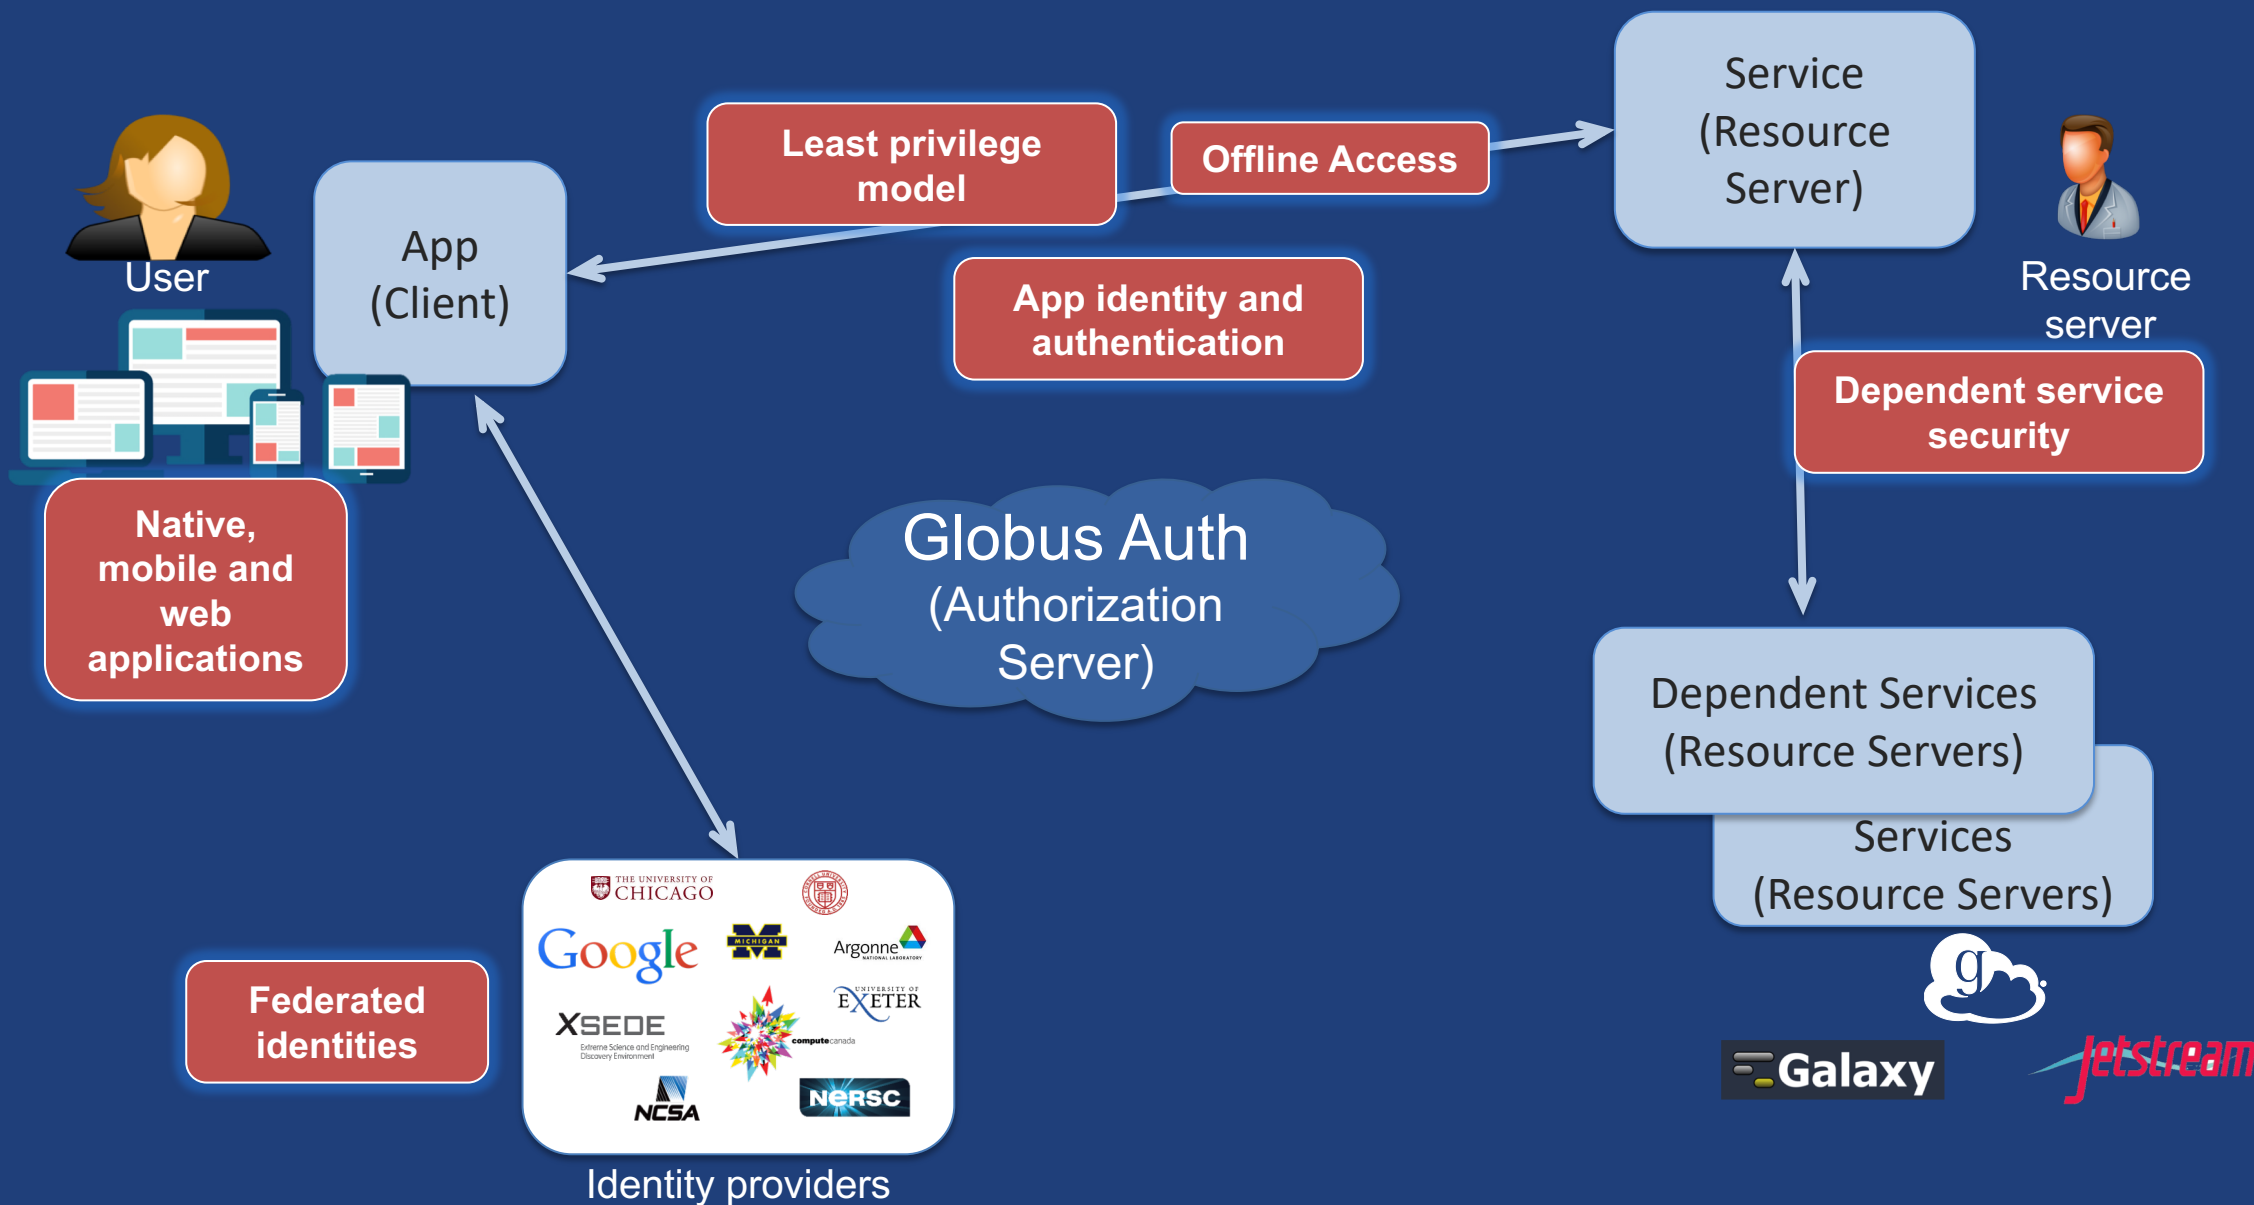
User

App (Client)

Least privilege model

Offline Access

Service (Resource Server)

Resource server

App identity and authentication

Dependent service security

Native, mobile and web applications

Globus Auth (Authorization Server)

Dependent Services (Resource Servers)

Services (Resource Servers)

Federated identities

THE UNIVERSITY OF CHICAGO

Google

MICHIGAN

Argonne NATIONAL LABORATORY

UNIVERSITY OF EXETER

XSEDE Extreme Science and Engineering Discovery Environment

computecanada

NCSA

NERSC

Identity providers

Galaxy

jetstream